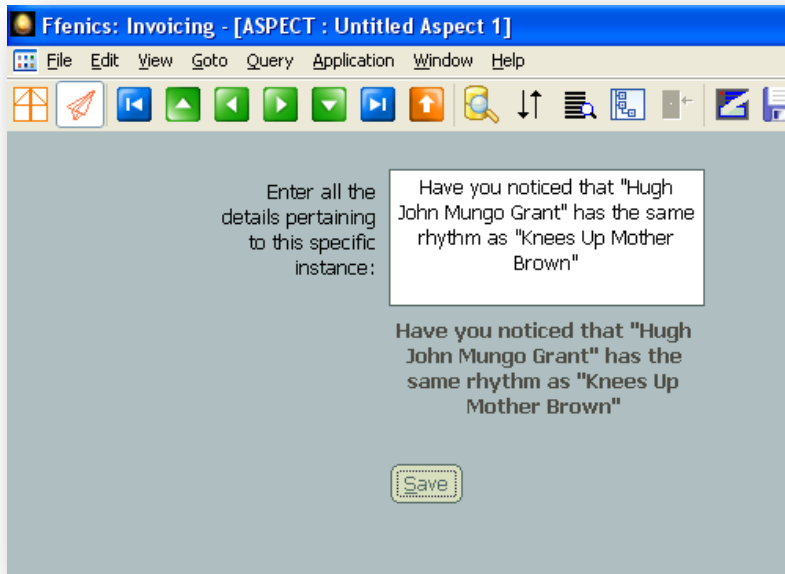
Ffenics: Invoicing - [ASPECT : Untitled Aspect 1]

File Edit View Goto Query Application Window Help

Enter all the details pertaining to this specific instance:

Have you noticed that "Hugh John Mungo Grant" has the same rhythm as "Knees Up Mother Brown"

Have you noticed that "Hugh John Mungo Grant" has the same rhythm as "Knees Up Mother Brown"

Save